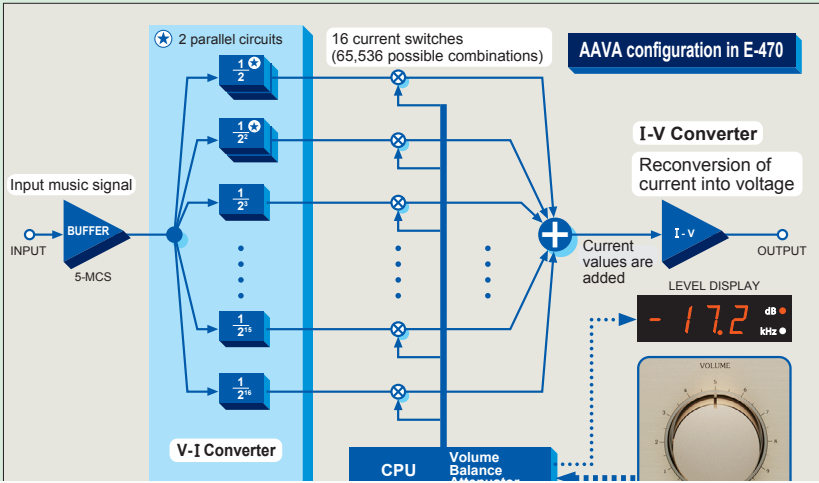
2 parallel circuits

16 current switches
(65,536 possible combinations)

AAVA configuration in E-470

$\frac{1}{2}$

$\frac{1}{2^2}$

$\frac{1}{2^3}$

$\frac{1}{2^{15}}$

$\frac{1}{2^{16}}$

I-V Converter

Reconversion of current into voltage

Input music signal

INPUT

BUFFER

5-MCS

Current values are added

I-V

OUTPUT

LEVEL DISPLAY

- 17.2

dB

kHz

VOLUME

V-I Converter

CPU

Volume
Balance
Attenuator